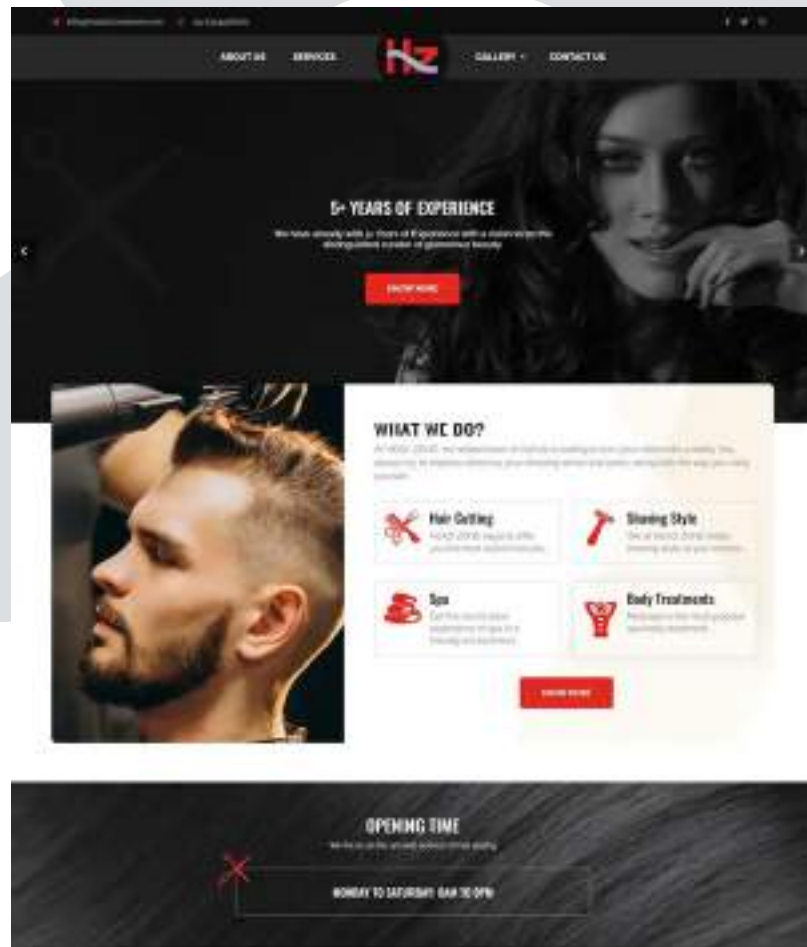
ABOUT US SERVICES HZ GALLERY CONTACT US

5+ YEARS OF EXPERIENCE

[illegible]

KNOW MORE

WHAT WE DO?

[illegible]

Hair Cutting

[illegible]

Shaving Style

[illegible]

Spa

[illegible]

Body Treatments

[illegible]

KNOW MORE

OPENING TIME

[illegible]

MONDAY TO SATURDAY: 9AM TO 9PM